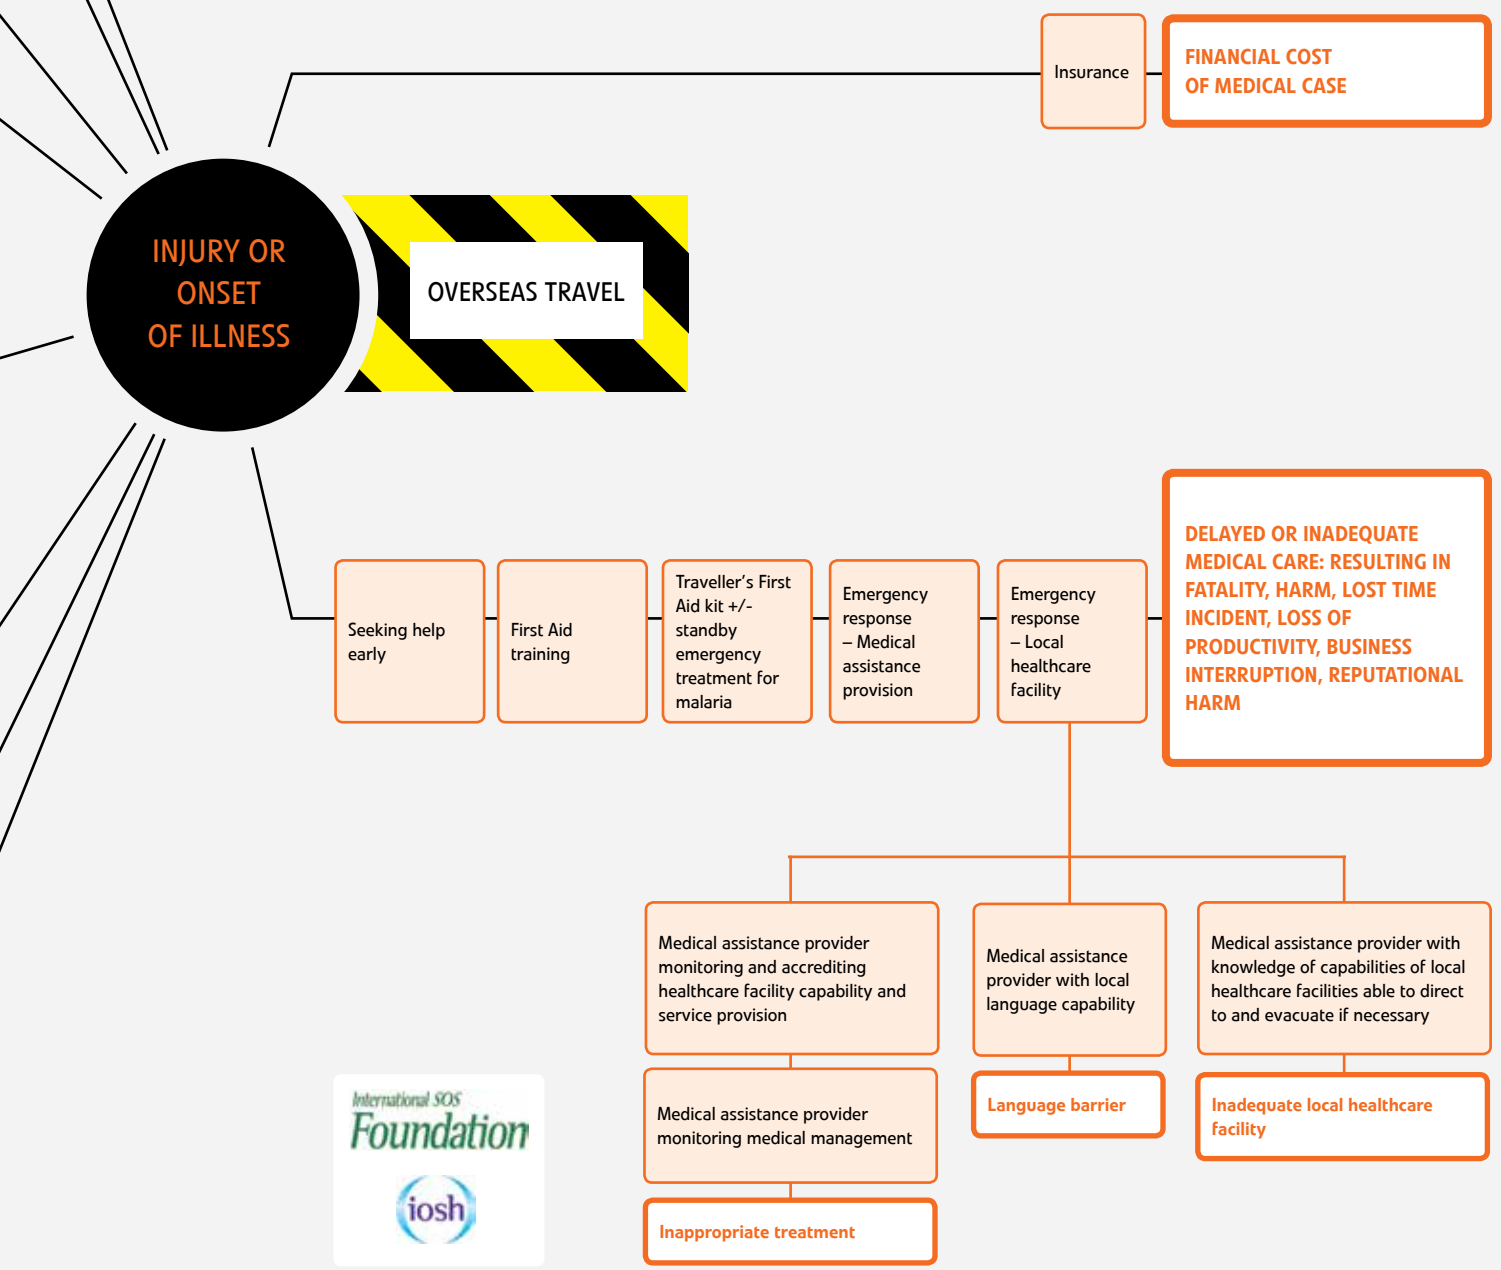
Insurance

FINANCIAL COST OF MEDICAL CASE

INJURY OR ONSET OF ILLNESS

OVERSEAS TRAVEL

Seeking help early

First Aid training

Traveller's First Aid kit +/- standby emergency treatment for malaria

Emergency response – Medical assistance provision

Emergency response – Local healthcare facility

DELAYED OR INADEQUATE MEDICAL CARE: RESULTING IN FATALITY, HARM, LOST TIME INCIDENT, LOSS OF PRODUCTIVITY, BUSINESS INTERRUPTION, REPUTATIONAL HARM

Medical assistance provider monitoring and accrediting healthcare facility capability and service provision

Medical assistance provider with local language capability

Medical assistance provider with knowledge of capabilities of local healthcare facilities able to direct to and evacuate if necessary

Medical assistance provider monitoring medical management

Language barrier

Inadequate local healthcare facility

Inappropriate treatment

International SOS Foundation

iosh